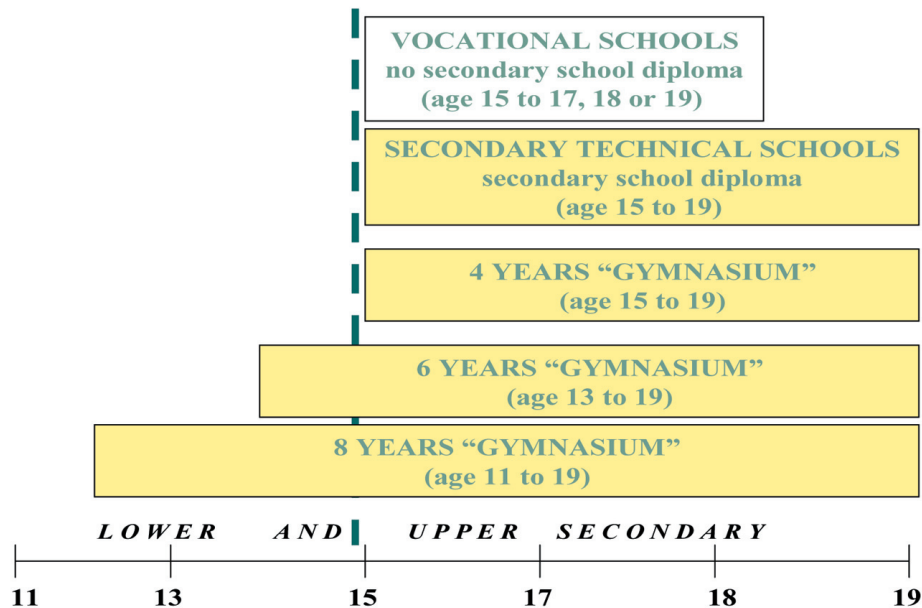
VOCATIONAL SCHOOLS
no secondary school diploma
(age 15 to 17, 18 or 19)

SECONDARY TECHNICAL SCHOOLS
secondary school diploma
(age 15 to 19)

4 YEARS “GYMNASIUM”
(age 15 to 19)

6 YEARS “GYMNASIUM”
(age 13 to 19)

8 YEARS “GYMNASIUM”
(age 11 to 19)

LOWER AND UPPER SECONDARY

11 13 15 17 18 19